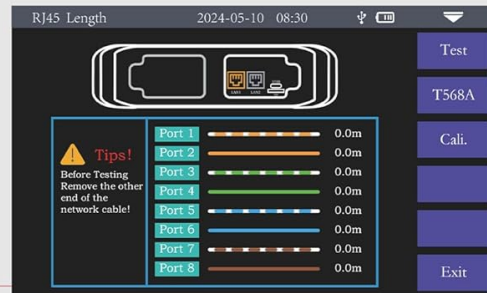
RJ45 Length 2024-05-10 08:30

Test

T568A

Cali.

Exit

Tips!
Before Testing Remove the other end of the network cable!

| | |
|---|---|
| Port 1 | 0.0m |
| Port 2 | 0.0m |
| Port 3 | 0.0m |
| Port 4 | 0.0m |
| Port 5 | 0.0m |
| Port 6 | 0.0m |
| Port 7 | 0.0m |
| Port 8 | 0.0m |